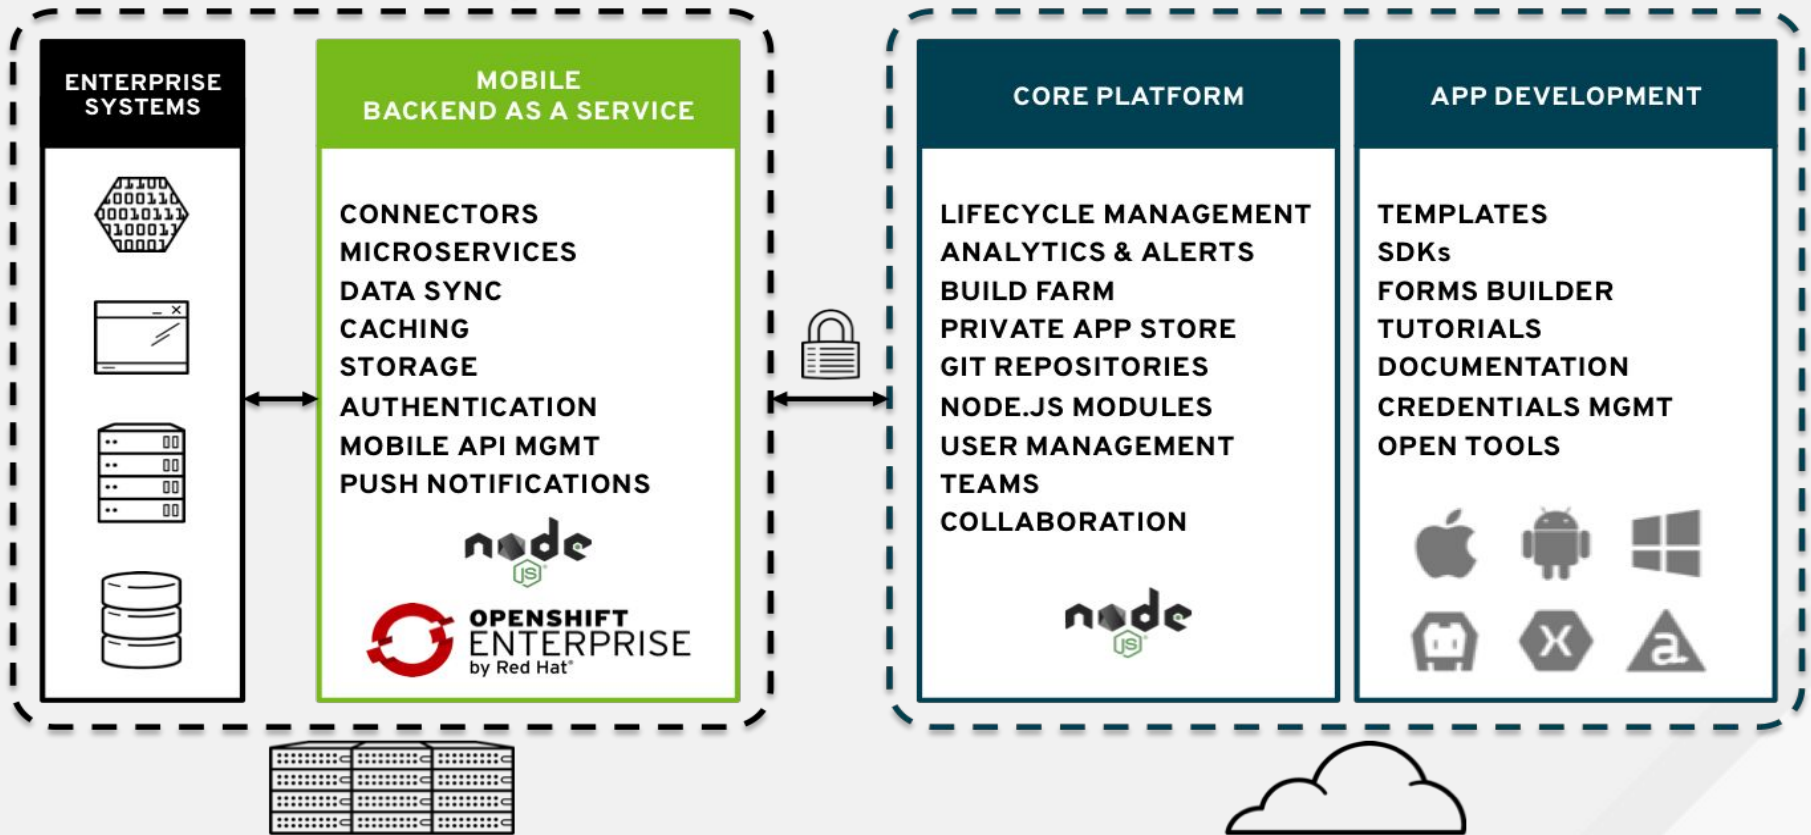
ENTERPRISE SYSTEMS

MOBILE BACKEND AS A SERVICE

CONNECTORS
MICROSERVICES
DATA SYNC
CACHING
STORAGE
AUTHENTICATION
MOBILE API MGMT
PUSH NOTIFICATIONS

node JS

OPENSHIFT ENTERPRISE by Red Hat®

CORE PLATFORM

LIFECYCLE MANAGEMENT
ANALYTICS & ALERTS
BUILD FARM
PRIVATE APP STORE
GIT REPOSITORIES
NODE.JS MODULES
USER MANAGEMENT
TEAMS
COLLABORATION

node JS

APP DEVELOPMENT

TEMPLATES
SDKs
FORMS BUILDER
TUTORIALS
DOCUMENTATION
CREDENTIALS MGMT
OPEN TOOLS